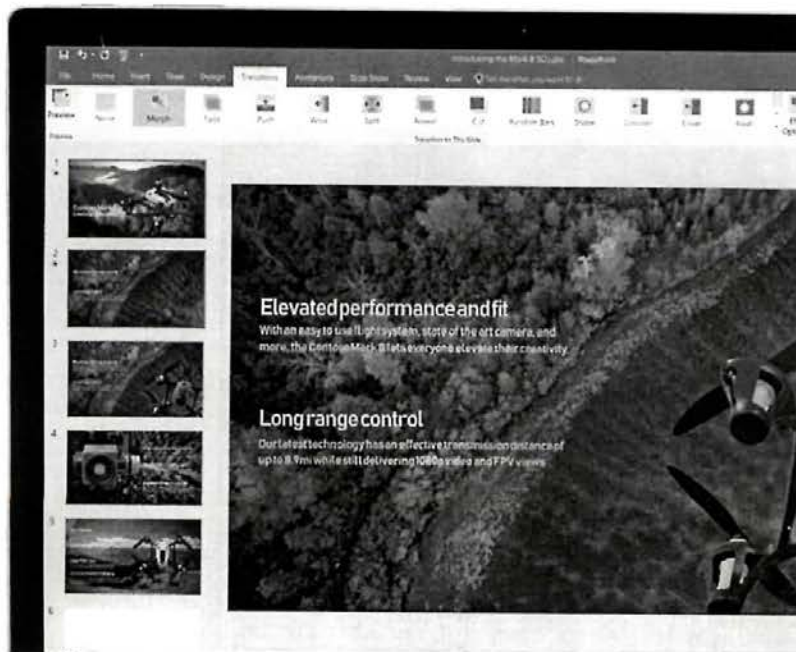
Introducing the Mark 8 SQ.pptx - PowerPoint

File Home Insert Draw Design Transitions Animations Slide Show Review View Tell me what you want to do

Preview None Morph Fade Push Wipe Split Reveal Cut Random Bars Shape Uncover Cover Flash

Preview Transition to This Slide

1
2
3
4
5
6

Elevated performance and fit
With an easy to use flight system, state of the art camera, and more, the Contoso Mark 8 lets everyone elevate their creativity.

Long range control
Our latest technology has an effective transmission distance of up to 8.9mi while still delivering 1080p video and FPV views.